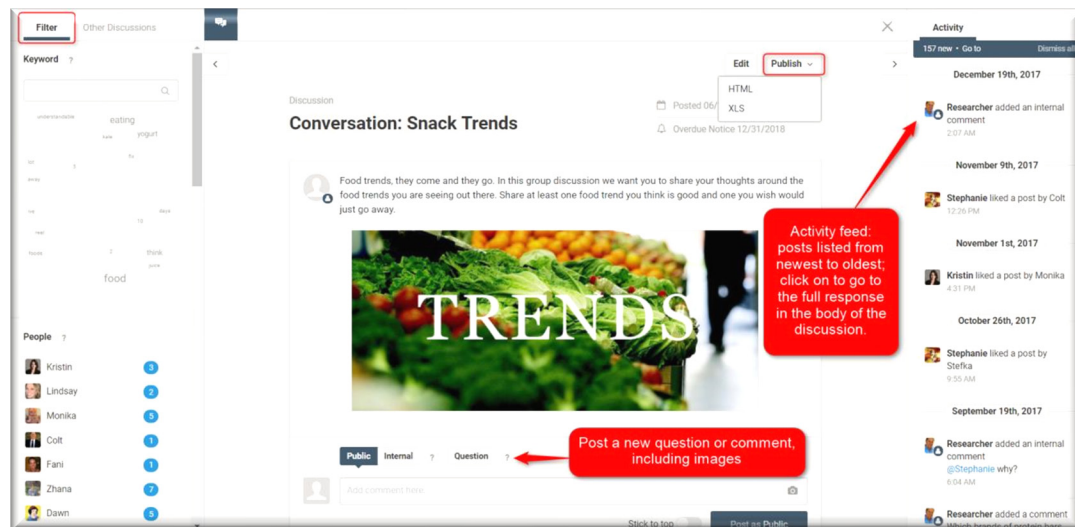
Filter Other Discussions

Keyword ?

understandable eating yogurt food think

People ?

Kristin 3
Lindsay 2
Monika 5
Colt 1
Fani 1
Zhana 7
Dawn 5

Edit Publish

HTML
XLS

Discussion

Conversation: Snack Trends

Posted 06/

Overdue Notice 12/31/2018

Food trends, they come and they go. In this group discussion we want you to share your thoughts around the food trends you are seeing out there. Share at least one food trend you think is good and one you wish would just go away.

TRENDS

Public Internal ? Question ?

Add comment here

Stick to top

Post as Public

Post a new question or comment, including images

Activity feed: posts listed from newest to oldest; click on to go to the full response in the body of the discussion.

Activity

157 new • Go to Dismiss all

December 19th, 2017

Researcher added an internal comment
2:07 AM

November 9th, 2017

Stephanie liked a post by Colt
12:26 PM

November 1st, 2017

Kristin liked a post by Monika
4:31 PM

October 26th, 2017

Stephanie liked a post by Stefka
9:55 AM

September 19th, 2017

Researcher added an internal comment
@Stephanie why?
6:04 AM

Researcher added a comment
Which brands of protein bars